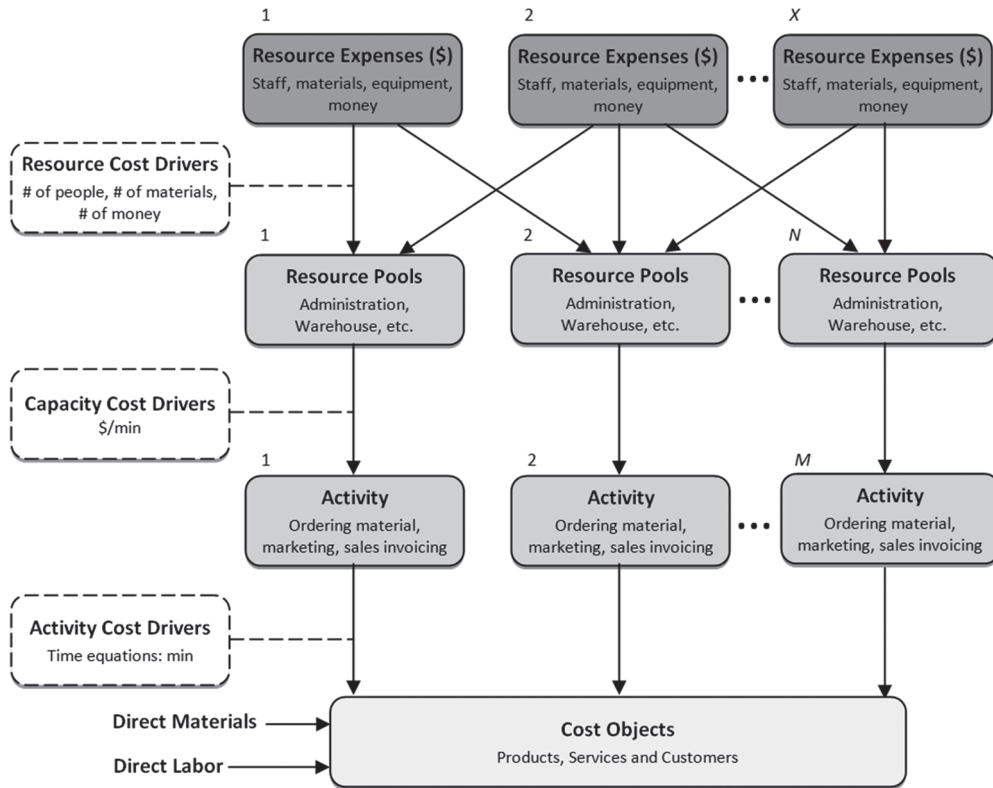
1

Resource Expenses ($)
Staff, materials, equipment, money

2

Resource Expenses ($)
Staff, materials, equipment, money

X

Resource Expenses ($)
Staff, materials, equipment, money

Resource Cost Drivers
# of people, # of materials, # of money

1

Resource Pools
Administration, Warehouse, etc.

2

Resource Pools
Administration, Warehouse, etc.

N

Resource Pools
Administration, Warehouse, etc.

Capacity Cost Drivers
$/min

1

Activity
Ordering material, marketing, sales invoicing

2

Activity
Ordering material, marketing, sales invoicing

M

Activity
Ordering material, marketing, sales invoicing

Activity Cost Drivers
Time equations: min

Direct Materials

Direct Labor

Cost Objects
Products, Services and Customers